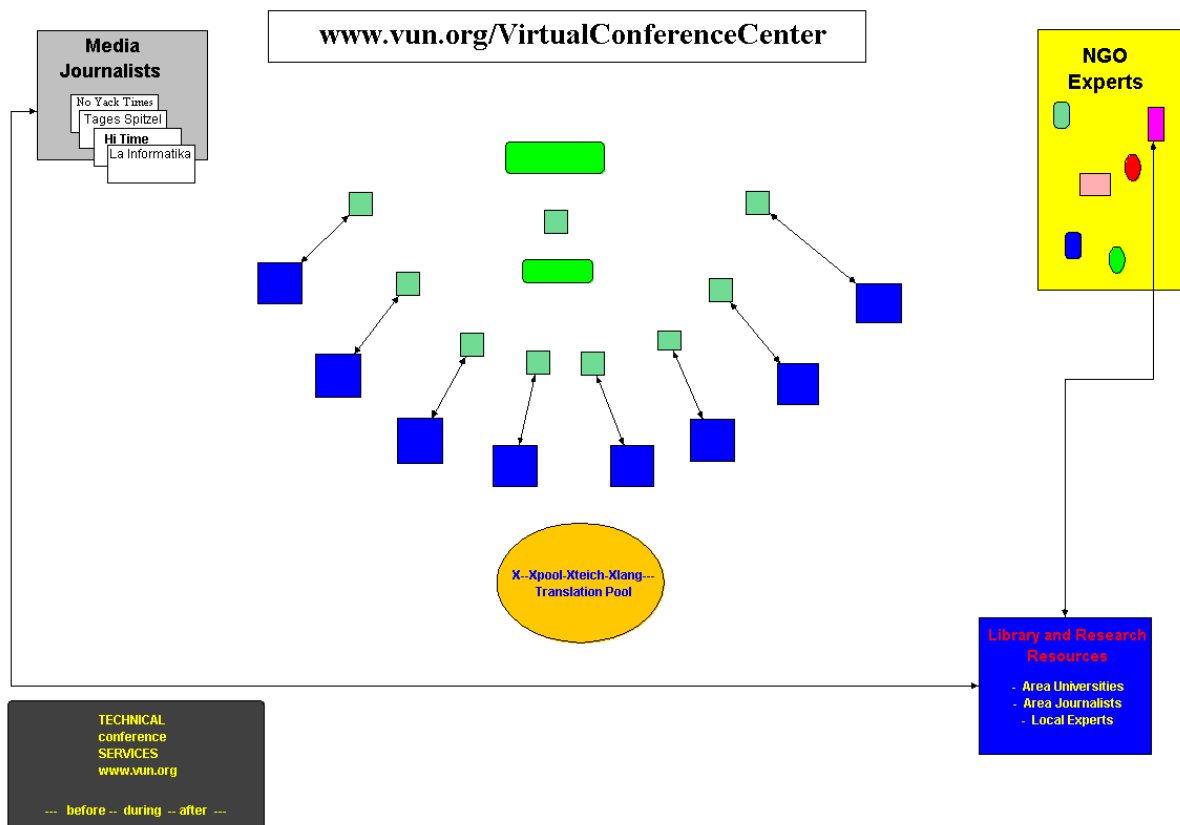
www.vun.org/VirtualConferenceCenter

Media Journalists

No Yack Times

Tages Spitzel

Hi Time

La Informatika

NGO Experts

X--Xpool-Xteich-Xlang--- Translation Pool

Library and Research Resources

- Area Universities
- Area Journalists
- Local Experts

TECHNICAL conference SERVICES www.vun.org

--- before -- during -- after ---